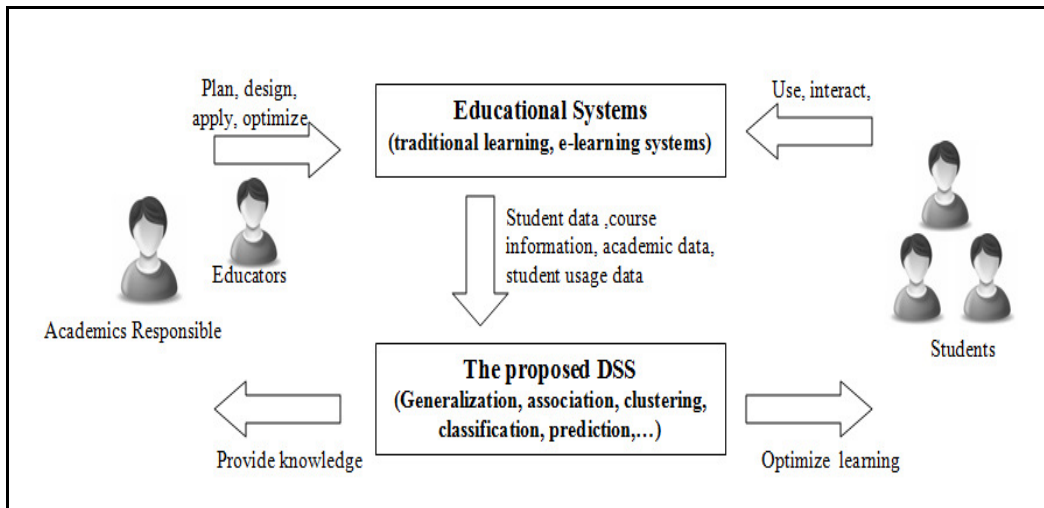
Plan, design, apply, optimize

Educational Systems
(traditional learning, e-learning systems)

Use, interact,

Educators

Academics Responsible

Student data ,course information, academic data, student usage data

Students

The proposed DSS
(Generalization, association, clustering, classification, prediction,…)

Provide knowledge

Optimize learning